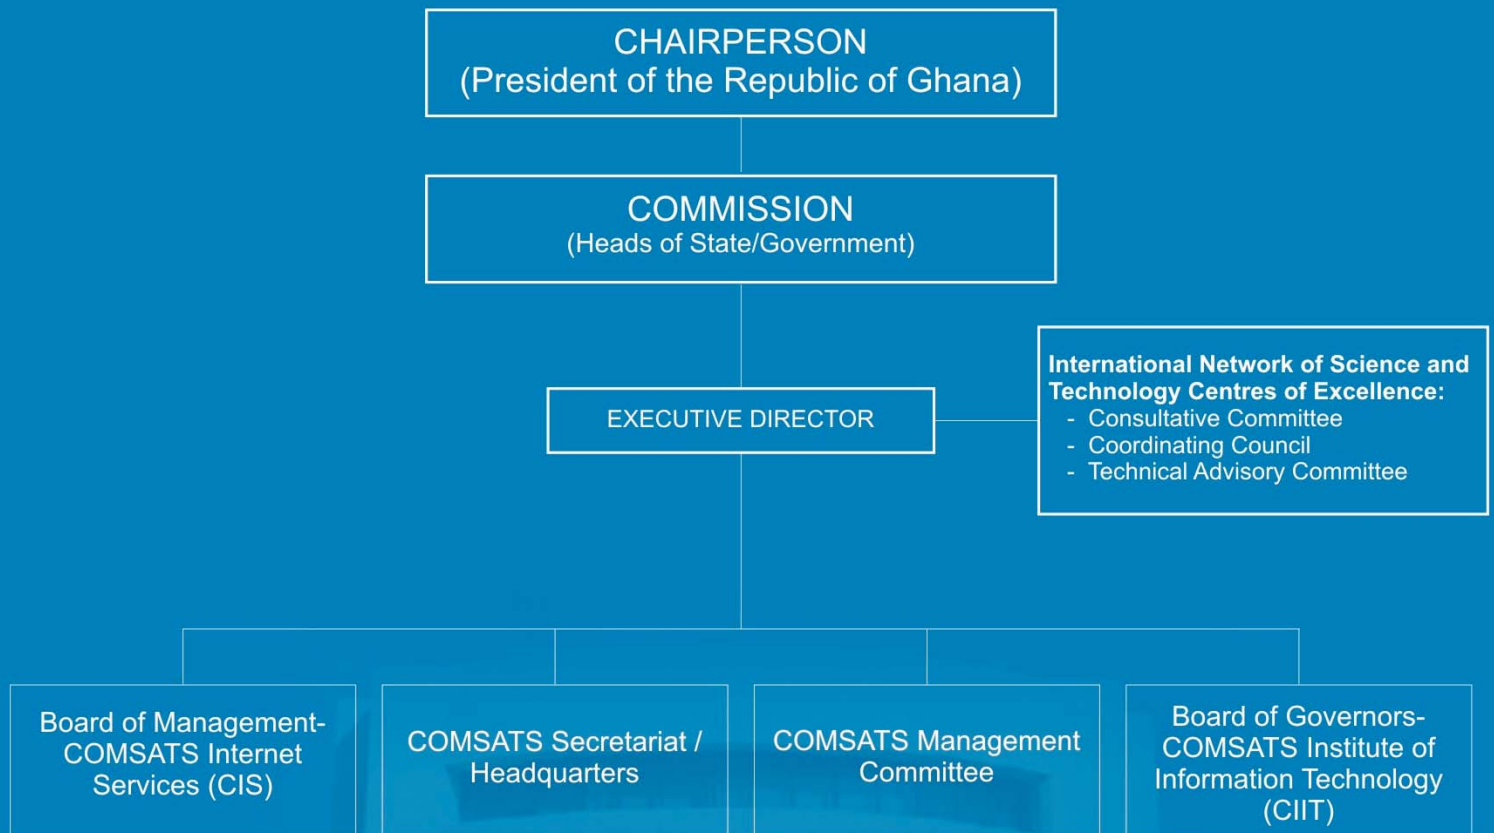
CHAIRPERSON
(President of the Republic of Ghana)

COMMISSION
(Heads of State/Government)

EXECUTIVE DIRECTOR

International Network of Science and Technology Centres of Excellence:
- Consultative Committee
- Coordinating Council
- Technical Advisory Committee

Board of Management-COMSATS Internet Services (CIS)

COMSATS Secretariat / Headquarters

COMSATS Management Committee

Board of Governors-COMSATS Institute of Information Technology (CIIT)